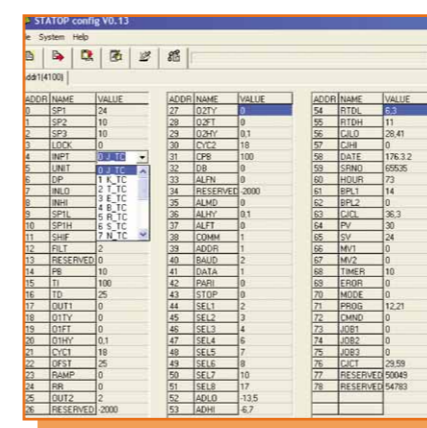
STATOP config V0.13

e System Help

ddr1(4100)

| ADDR | NAME | VALUE |
|---|---|---|
| 0 | SP1 | 24 |
| 1 | SP2 | 10 |
| 2 | SP3 | 10 |
| 3 | LOCK | 0 |
| 4 | INPT | 0 J_TC |
| 5 | UNIT | 0 J_TC |
| 6 | DP | 1 K_TC |
| 7 | INLO | 2 T_TC |
| 8 | INHI | 3 E_TC |
| 9 | SP1L | 4 B_TC |
| 10 | SP1H | 5 R_TC |
| 11 | SHIF | 6 S_TC |
| 12 | FILT | 7 N_TC |
| 13 | RESERVED | 2 |
| 14 | PB | 10 |
| 15 | TI | 100 |
| 16 | TD | 25 |
| 17 | OUT1 | 0 |
| 18 | O1TY | 0 |
| 19 | O1FT | 0 |
| 20 | O1HY | 0,1 |
| 21 | CYC1 | 18 |
| 22 | OFST | 25 |
| 23 | RAMP | 0 |
| 24 | RR | 0 |
| 25 | OUT2 | 2 |
| 26 | RESERVED | -2000 |

| ADDR | NAME | VALUE |
|---|---|---|
| 27 | O2TY | 0 |
| 28 | O2FT | 0 |
| 29 | O2HY | 0,1 |
| 30 | CYC2 | 18 |
| 31 | CPB | 100 |
| 32 | DB | 0 |
| 33 | ALFN | 0 |
| 34 | RESERVED | -2000 |
| 35 | ALMD | 0 |
| 36 | ALHY | 0,1 |
| 37 | ALFT | 0 |
| 38 | COMM | 1 |
| 39 | ADDR | 1 |
| 40 | BAUD | 2 |
| 41 | DATA | 1 |
| 42 | PARI | 0 |
| 43 | STOP | 0 |
| 44 | SEL1 | 2 |
| 45 | SEL2 | 3 |
| 46 | SEL3 | 4 |
| 47 | SEL4 | 6 |
| 48 | SEL5 | 7 |
| 49 | SEL6 | 8 |
| 50 | SEL7 | 10 |
| 51 | SEL8 | 17 |
| 52 | ADLO | -13,5 |
| 53 | ADHI | -6,7 |

| ADDR | NAME | VALUE |
|---|---|---|
| 54 | RTDL | 6,3 |
| 55 | RTDH | 11 |
| 56 | CJLO | 28,41 |
| 57 | CJHI | 0 |
| 58 | DATE | 176.3.2 |
| 59 | SRNO | 65535 |
| 60 | HOUR | 73 |
| 61 | BPL1 | 14 |
| 62 | BPL2 | 0 |
| 63 | CJCL | 36,3 |
| 64 | PV | 30 |
| 65 | SV | 24 |
| 66 | MV1 | 0 |
| 67 | MV2 | 0 |
| 68 | TIMER | 10 |
| 69 | EROR | 0 |
| 70 | MODE | 0 |
| 71 | PROG | 12,21 |
| 72 | CMND | 0 |
| 73 | JOB1 | 0 |
| 74 | JOB2 | 0 |
| 75 | JOB3 | 0 |
| 76 | CJCT | 29,59 |
| 77 | RESERVED | 50049 |
| 78 | RESERVED | 54783 |